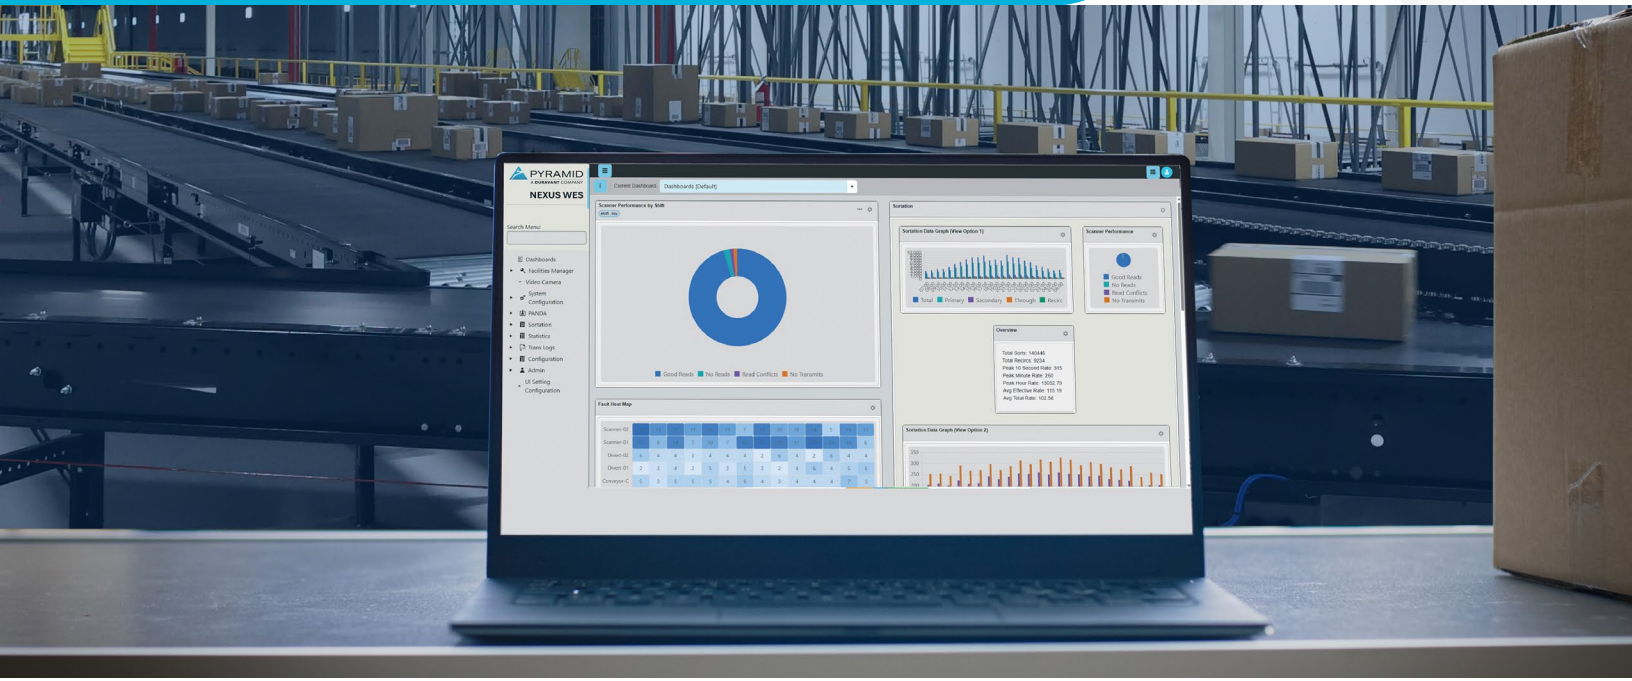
PYRAMID
A DURAVANT COMPANY
NEXUS WES

Search Menu

Dashboards
Facilities Manager
Video Camera
System Configuration
PANDA
Sortation
Statistics
Trans Logs
Configuration
Admin
UI Setting Configuration

Current Dashboard
Dashboards (Default)

Scanner Performance by Shift

Good Reads No Reads Read Conflicts No Transmits

Fault Heat Map

Scanner-02
Scanner-01
Divert-02
Divert-01
Conveyor-C

Sortation

Sortation Data Graph (View Option 1)

Total Primary Secondary Through Recirc

Scanner Performance

Good Reads
No Reads
Read Conflicts
No Transmits

Overview

Total Sorts: 140446
Total Recircs: 9234
Peak 10 Second Rate: 315
Peak Minute Rate: 260
Peak Hour Rate: 13032.75
Avg Effective Rate: 115.19
Avg Total Rate: 102.58

Sortation Data Graph (View Option 2)